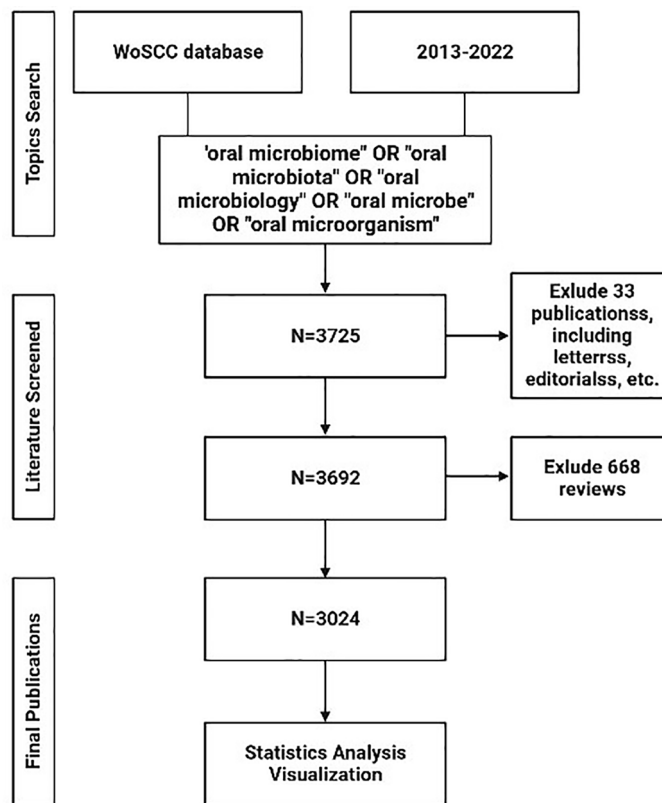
Topics Search

WoSCC database

2013-2022

'oral microbiome" OR "oral microbiota" OR "oral microbiology" OR "oral microbe" OR "oral microorganism"

Literature Screened

N=3725

Exlude 33 publicationss, including letterss, editorialss, etc.

N=3692

Exlude 668 reviews

Final Publications

N=3024

Statistics Analysis Visualization